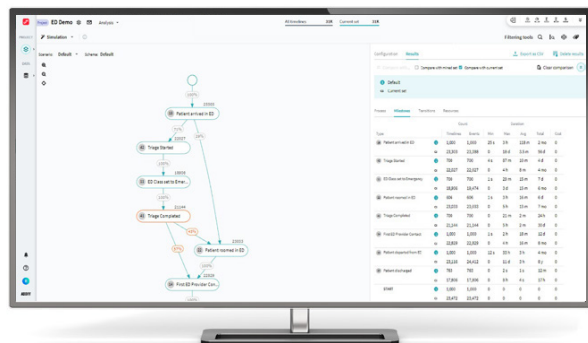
ED Demo Analysis

Simulation

Scenario: Default Schema: Default

Patient arrived in ED

Triage Started

ED Class set to Emer...

Triage Completed

Patient roomed in ED

First ED Provider Con...

Configuration Results

Default

Current set

Flows Milestones Transitions Resources

Patient arrived in ED

Triage Started

ED Class set to Emergency

Patient roomed in ED

Triage Completed

First ED Provider Contact

Patient departed from ED

Patient discharged

START

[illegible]